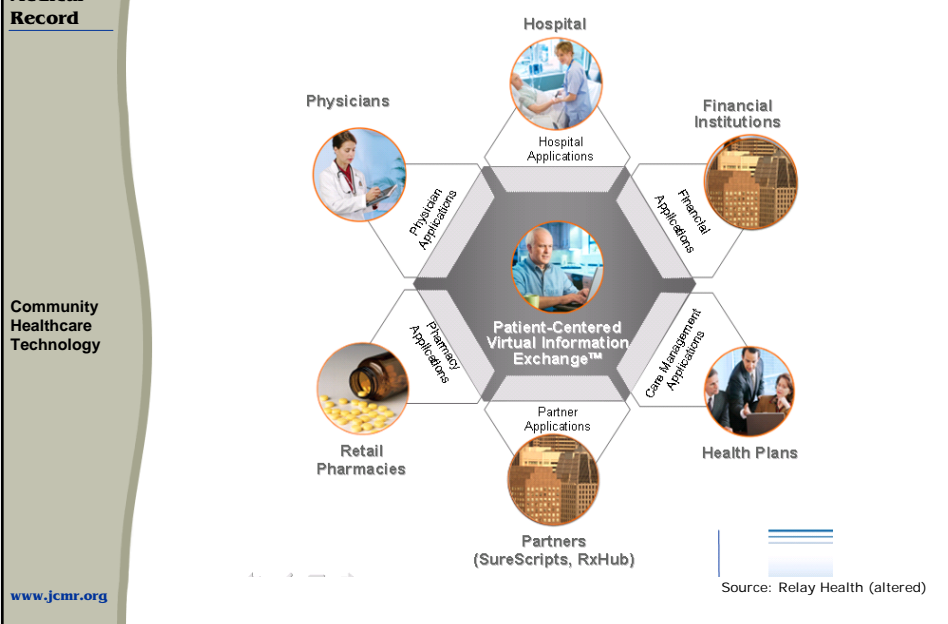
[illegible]
Record

Community Healthcare Technology

www.jcmr.org

Hospital

Physicians

Financial Institutions

Hospital Applications

Physician Applications

Financial Applications

Patient-Centered Virtual Information Exchange™

Pharmacy Applications

Care Management Applications

Partner Applications

Retail Pharmacies

Health Plans

Partners (SureScripts, RxHub)

Source: Relay Health (altered)